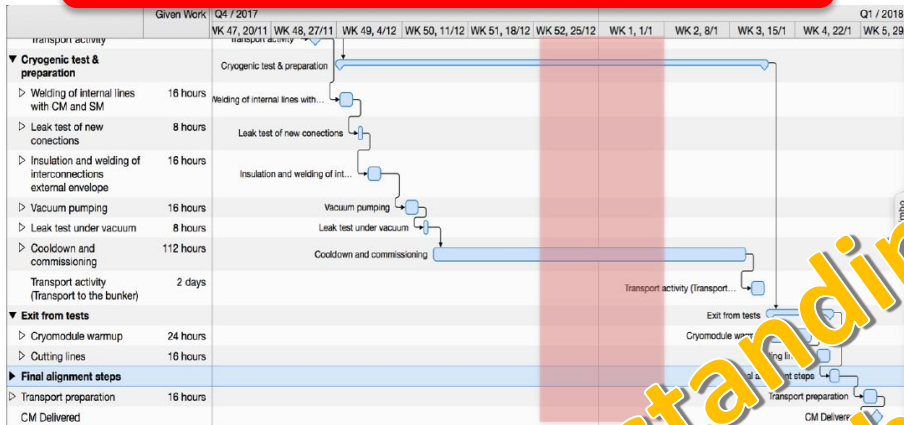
| | Given Work | Q4 / 2017 | | | | | | | | | | | Q1 / 2018 |
|---|---|---|---|---|---|---|---|---|---|---|---|---|---|
| | | WK 47, 20/11 | WK 48, 27/11 | WK 49, 4/12 | WK 50, 11/12 | WK 51, 18/12 | WK 52, 25/12 | WK 1, 1/1 | WK 2, 8/1 | WK 3, 15/1 | WK 4, 22/1 | WK 5, 29 | |
| Transport activity | | | | | | | | | | | | | |
| ▼ Cryogenic test & preparation | | | | | | | | | | | | | |
| ▷ Welding of internal lines with CM and SM | 16 hours | | | | | | | | | | | | |
| ▷ Leak test of new conections | 8 hours | | | | | | | | | | | | |
| ▷ Insulation and welding of interconnections external envelope | 16 hours | | | | | | | | | | | | |
| ▷ Vacuum pumping | 16 hours | | | | | | | | | | | | |
| ▷ Leak test under vacuum | 8 hours | | | | | | | | | | | | |
| ▷ Cooldown and commissioning | 112 hours | | | | | | | | | | | | |
| Transport activity (Transport to the bunker) | 2 days | | | | | | | | | | | | |
| ▼ Exit from tests | | | | | | | | | | | | | |
| ▷ Cryomodule warmup | 24 hours | | | | | | | | | | | | |
| ▷ Cutting lines | 16 hours | | | | | | | | | | | | |
| ▶ Final alignment steps | | | | | | | | | | | | | |
| ▷ Transport preparation | 16 hours | | | | | | | | | | | | |
| CM Delivered | | | | | | | | | | | | | |

Transport activity
Cryogenic test & preparation
Welding of internal lines with...
Leak test of new conections
Insulation and welding of int...
Vacuum pumping
Leak test under vacuum
Cooldown and commissioning
Transport activity (Transport...
Exit from tests
Cryomodule warm
ing lin
al al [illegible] steps
Transport preparation
CM Delivere

tandi